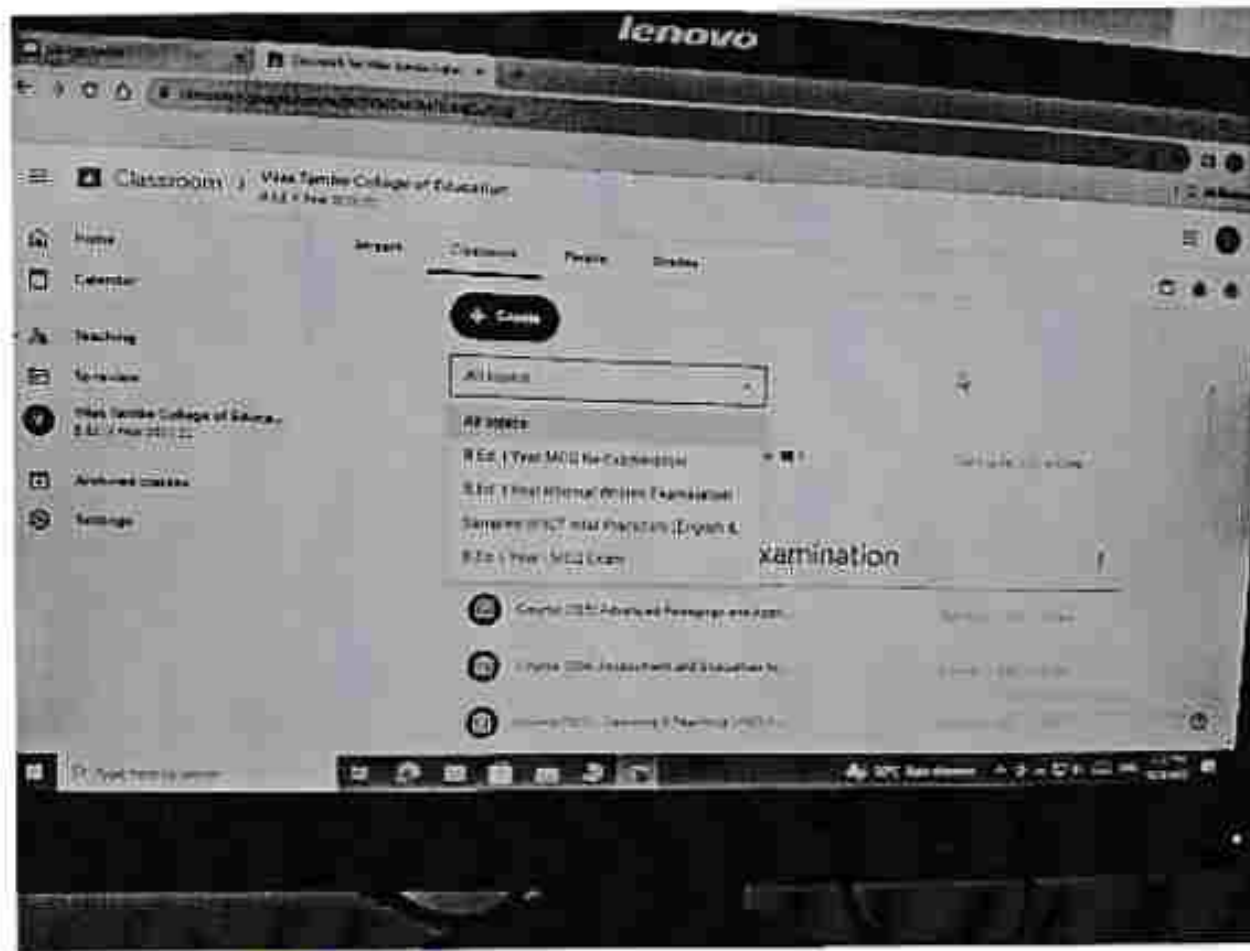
lenovo

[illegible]

Classroom > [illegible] College of Education
B.Ed. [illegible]

Home

Calendar

Teaching

To review

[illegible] College of Educa...
B.Ed. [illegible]

Archived classes

Settings

Stream Classwork People Grades

+ Create

All topics

All topics

B.Ed. I Year MCQ Re-Examination

B.Ed. I Year Internal Written Examination

Semester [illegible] Practicum (English &...

B.Ed. I Year MCQ Exam

xamination

Course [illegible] Advanced Pedagogy and Appl...

Course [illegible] Assessment and Evaluation fo...

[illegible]

Type here to search